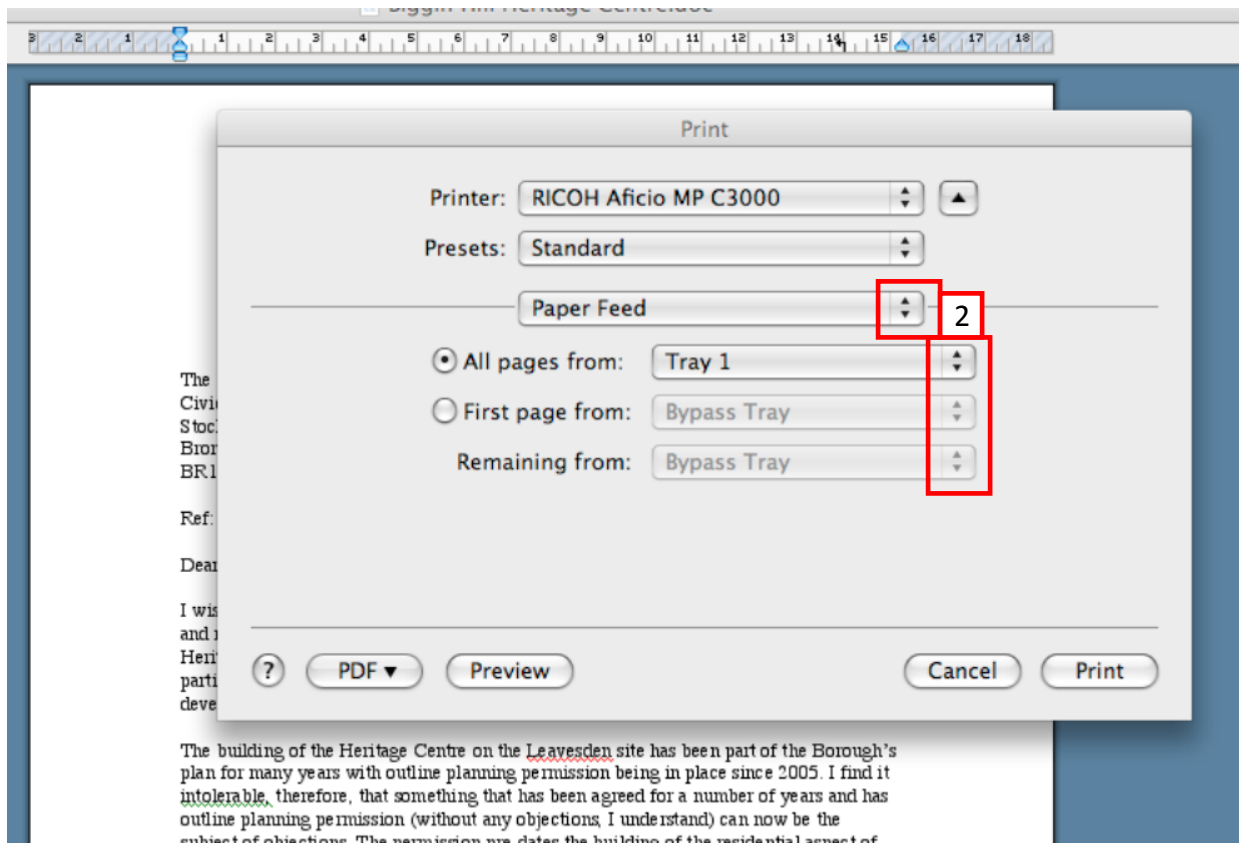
Print

Printer: RICOH Aficio MP C3000

Presets: Standard

Paper Feed

2

All pages from: Tray 1

First page from: Bypass Tray

Remaining from: Bypass Tray

? PDF ▾ Preview Cancel Print

The
Civi
Stoc
Bron
BR1

Ref:

Dear

I wis
and
Heri
parti
deve

The building of the Heritage Centre on the Leavesden site has been part of the Borough's plan for many years with outline planning permission being in place since 2005. I find it intolerable, therefore, that something that has been agreed for a number of years and has outline planning permission (without any objections, I understand) can now be the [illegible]